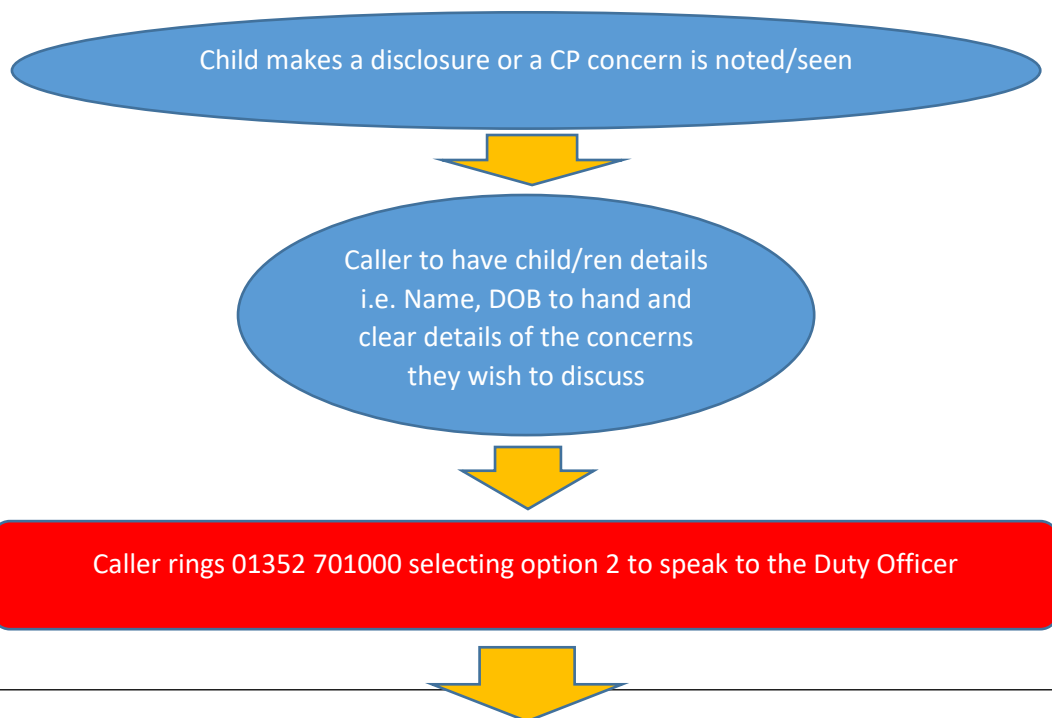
Child makes a disclosure or a CP concern is noted/seen

Caller to have child/ren details i.e. Name, DOB to hand and clear details of the concerns they wish to discuss

Caller rings 01352 701000 selecting option 2 to speak to the Duty Officer